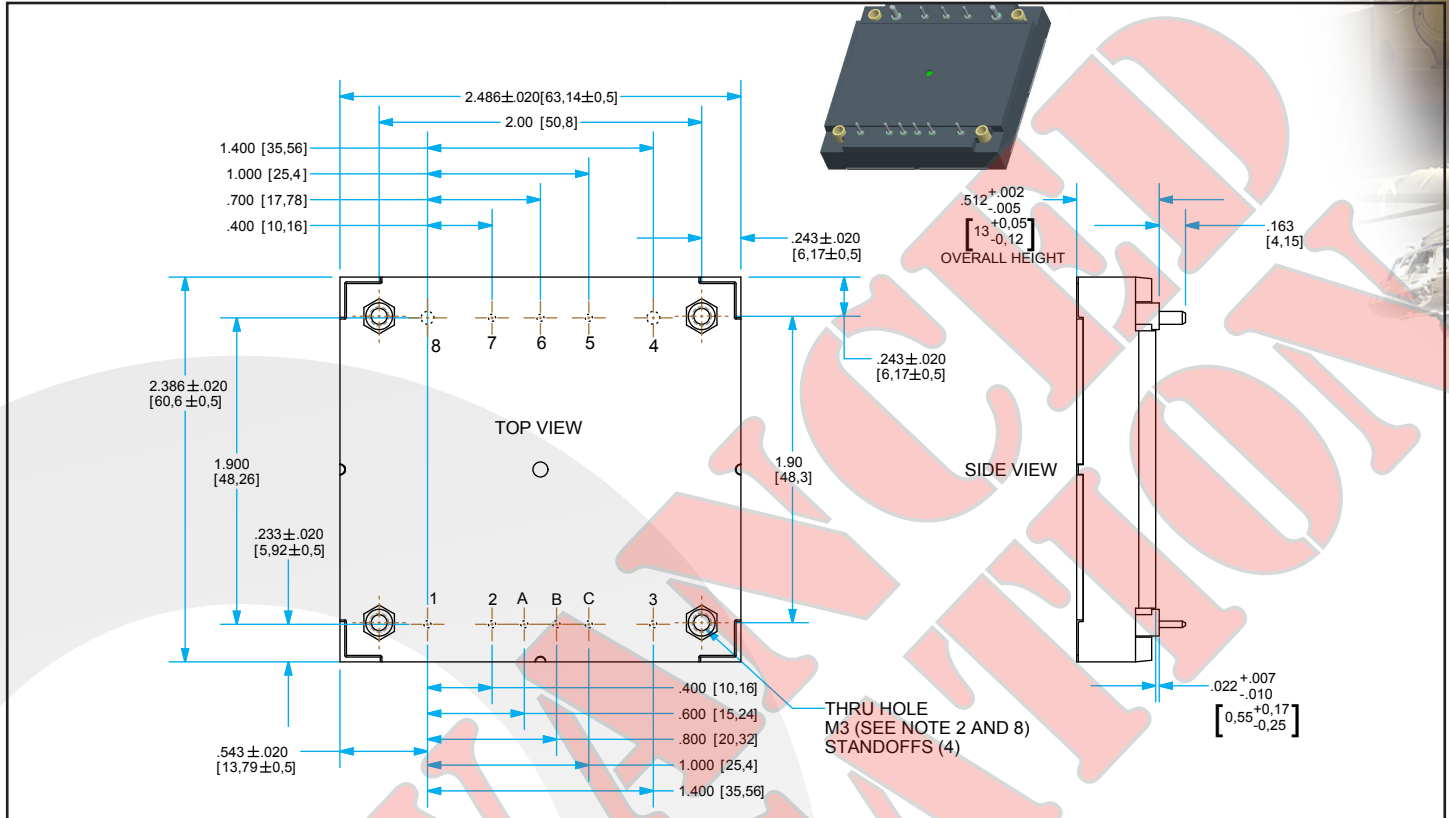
2.486±.020[63,14±0,5]

2.00 [50,8]

1.400 [35,56]

1.000 [25,4]

.700 [17,78]

.400 [10,16]

.243±.020 [6,17±0,5]

$.512^{+.002}_{-.005}$

$\left[13^{+0,05}_{-0,12}\right]$

OVERALL HEIGHT

.163 [4,15]

8 7 6 5 4

.243±.020 [6,17±0,5]

2.386±.020 [60,6±0,5]

TOP VIEW

1.900 [48,26]

1.90 [48,3]

SIDE VIEW

.233±.020 [5,92±0,5]

1 2 A B C 3

.400 [10,16]

.600 [15,24]

.800 [20,32]

1.000 [25,4]

1.400 [35,56]

.543±.020 [13,79±0,5]

THRU HOLE
M3 (SEE NOTE 2 AND 8)
STANDOFFS (4)

$.022^{+.007}_{-.010}$

$\left[0,55^{+0,17}_{-0,25}\right]$